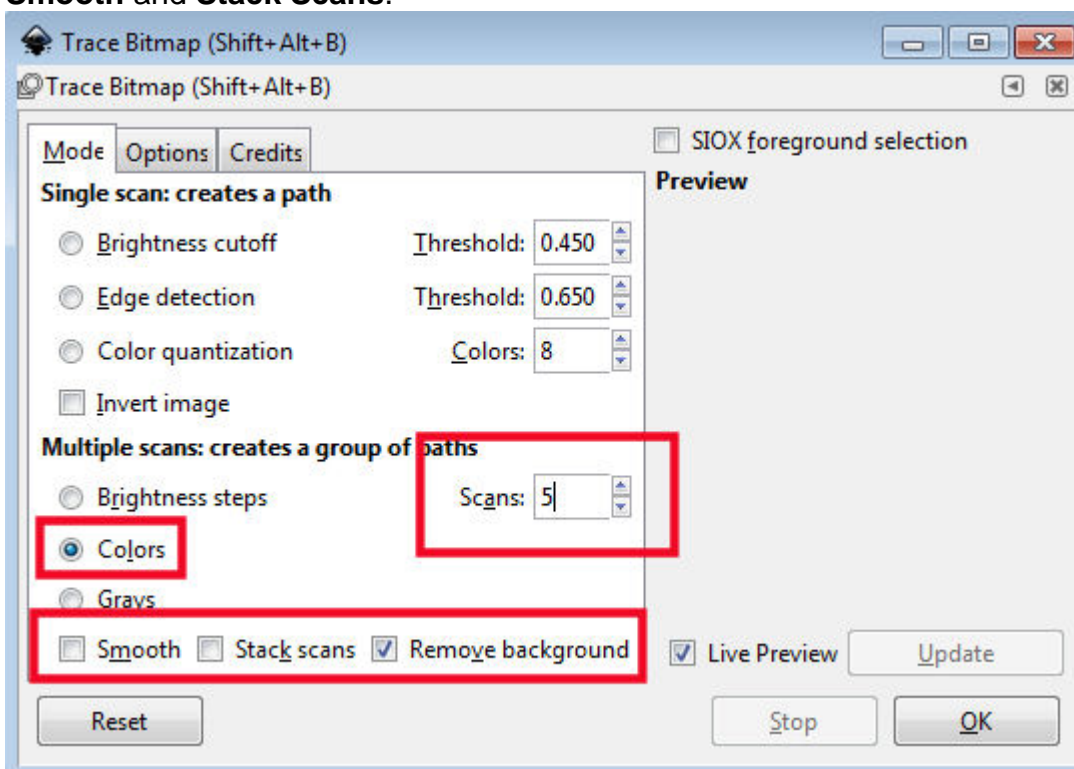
Smooth and Stack Scans.

Trace Bitmap (Shift+Alt+B)

Trace Bitmap (Shift+Alt+B)

Mode Options Credits

Single scan: creates a path

Brightness cutoff Threshold: 0.450

Edge detection Threshold: 0.650

Color quantization Colors: 8

Invert image

Multiple scans: creates a group of paths

Brightness steps Scans: 5

Colors

Grays

Smooth Stack scans Remove background

SIOX foreground selection

Preview

Live Preview Update

Reset Stop OK